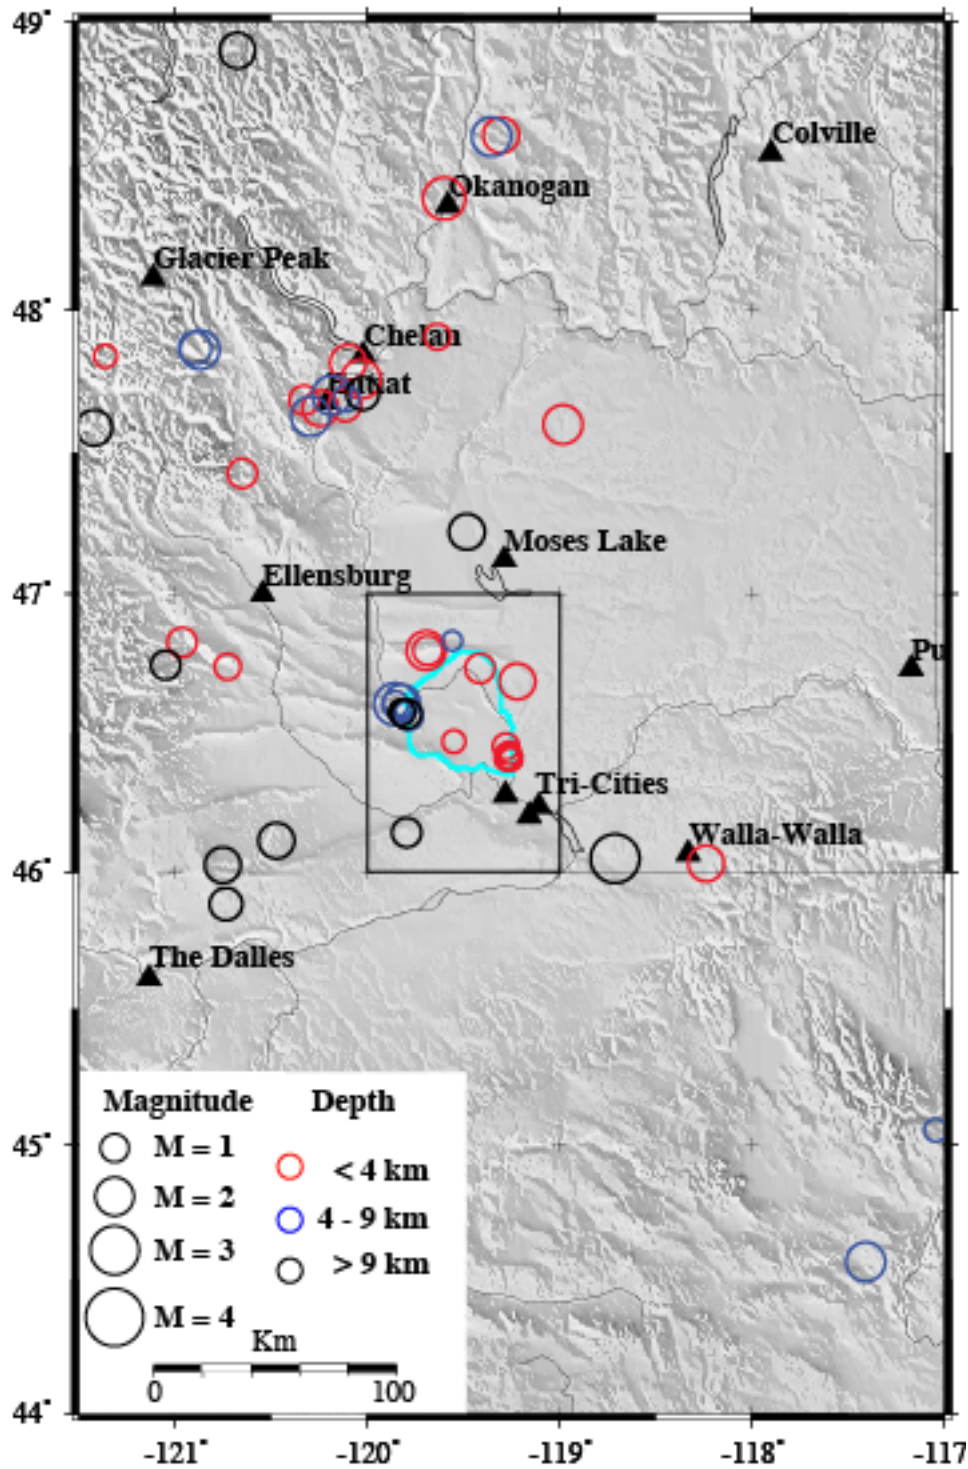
49°
48°
47°
46°
45°
44°

Colville
Okanogan
Glacier Peak
Chelan
Entiat
Moses Lake
Ellensburg
Pu
Tri-Cities
Walla-Walla
The Dalles

Magnitude
M = 1
M = 2
M = 3
M = 4

Depth
< 4 km
4 - 9 km
> 9 km

Km
0
100

-121°
-120°
-119°
-118°
-117